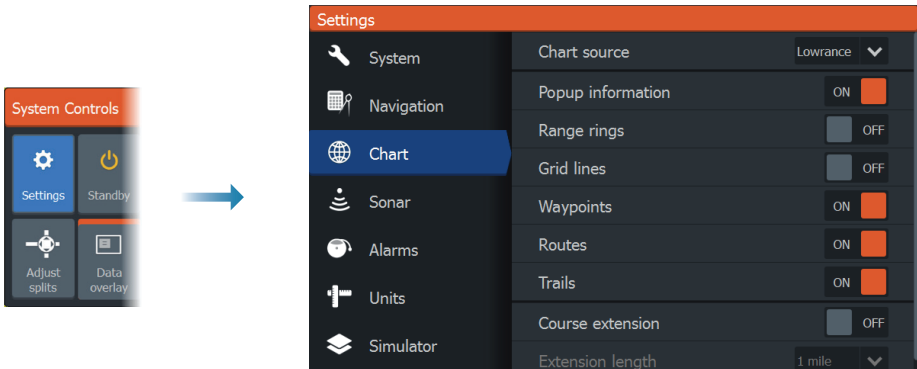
System Controls

Settings

Standby

Adjust splits

Data overlay

Settings

System

Navigation

Chart

Sonar

Alarms

Units

Simulator

Chart source Lowrance

Popup information ON

Range rings OFF

Grid lines OFF

Waypoints ON

Routes ON

Trails ON

Course extension OFF

Extension length 1 mile